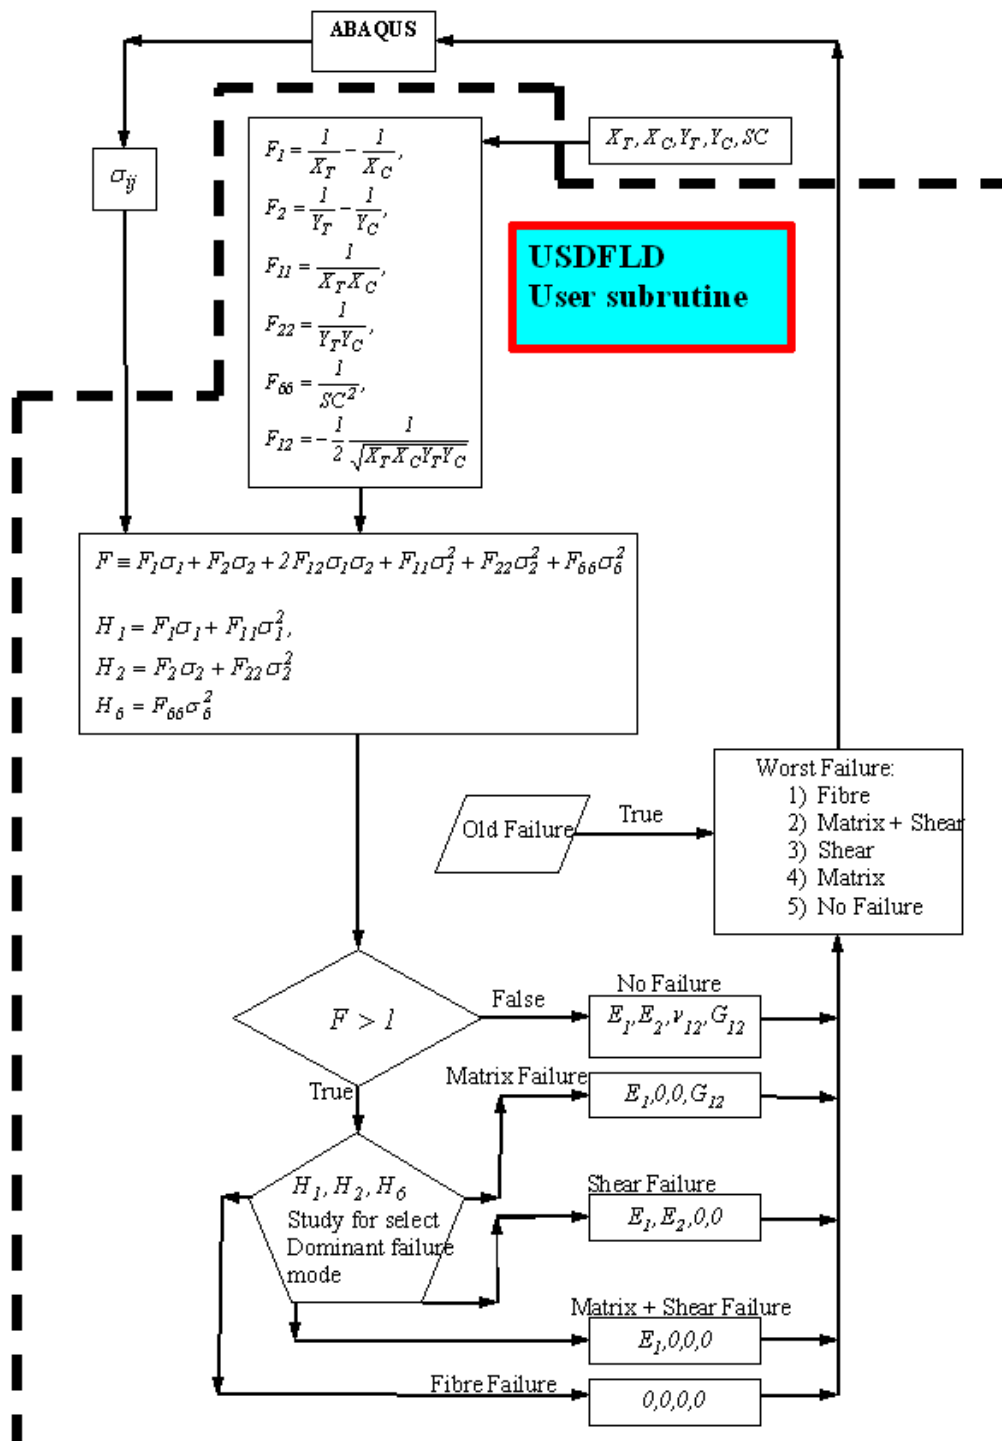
ABAQUS

$\sigma_{ij}$

$F_1 = \frac{1}{X_T} - \frac{1}{X_C}$,
$F_2 = \frac{1}{Y_T} - \frac{1}{Y_C}$,
$F_{11} = \frac{1}{X_T X_C}$,
$F_{22} = \frac{1}{Y_T Y_C}$,
$F_{66} = \frac{1}{SC^2}$,
$F_{12} = -\frac{1}{2}\frac{1}{\sqrt{X_T X_C Y_T Y_C}}$

$X_T, X_C, Y_T, Y_C, SC$

USDFLD
User subrutine

$F \equiv F_1\sigma_1 + F_2\sigma_2 + 2F_{12}\sigma_1\sigma_2 + F_{11}\sigma_1^2 + F_{22}\sigma_2^2 + F_{66}\sigma_6^2$

$H_1 = F_1\sigma_1 + F_{11}\sigma_1^2$,
$H_2 = F_2\sigma_2 + F_{22}\sigma_2^2$
$H_6 = F_{66}\sigma_6^2$

Old Failure

True

Worst Failure:
1) Fibre
2) Matrix + Shear
3) Shear
4) Matrix
5) No Failure

$F > 1$

False

No Failure
$E_1, E_2, \nu_{12}, G_{12}$

True

Matrix Failure
$E_1, 0, 0, G_{12}$

$H_1, H_2, H_6$
Study for select Dominant failure mode

Shear Failure
$E_1, E_2, 0, 0$

Matrix + Shear Failure
$E_1, 0, 0, 0$

Fibre Failure
$0, 0, 0, 0$